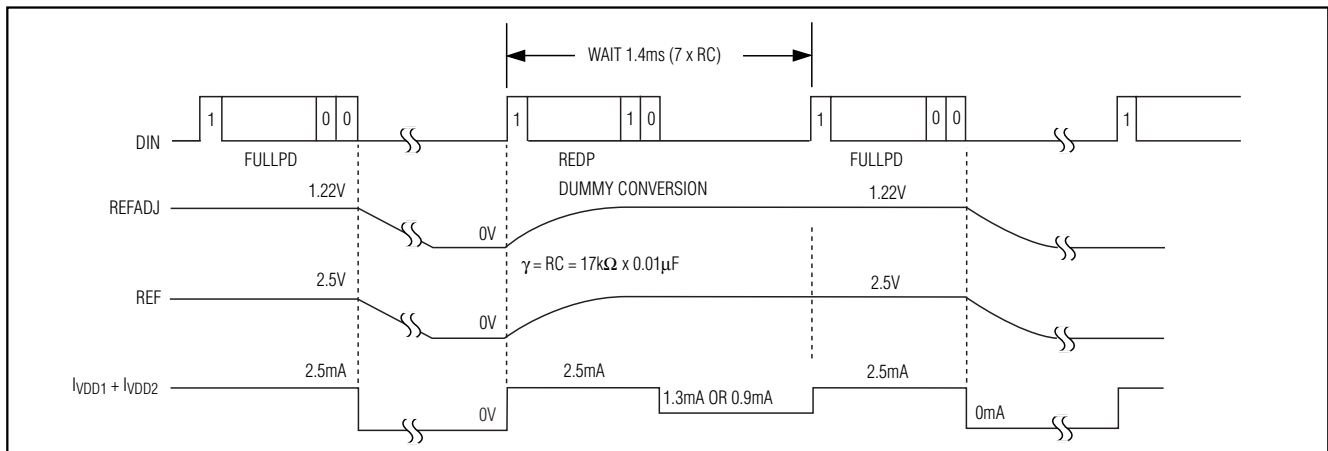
WAIT 1.4ms (7 x RC)

DIN

1

0 0

FULLPD

1

1 0

REDP

DUMMY CONVERSION

1

0 0

FULLPD

1

REFADJ

1.22V

0V

1.22V

$\gamma = RC = 17k\Omega \times 0.01\mu F$

REF

2.5V

0V

2.5V

$I_{VDD1} + I_{VDD2}$

2.5mA

0V

2.5mA

1.3mA OR 0.9mA

2.5mA

0mA